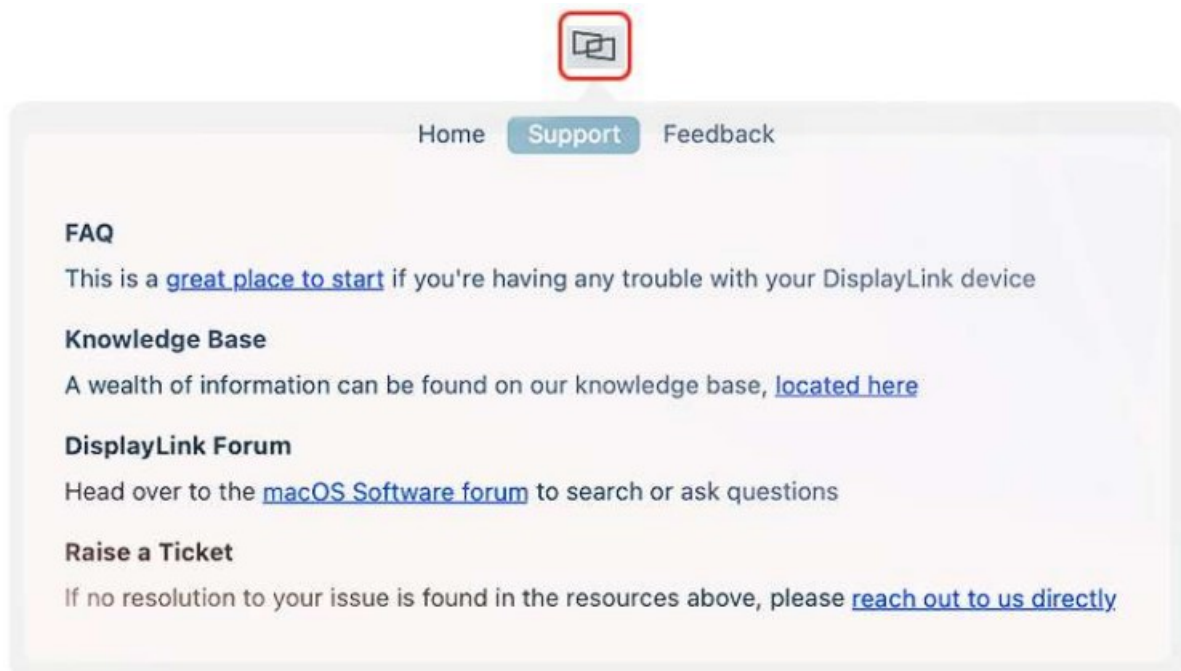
Home Support Feedback

FAQ

This is a great place to start if you're having any trouble with your DisplayLink device

Knowledge Base

A wealth of information can be found on our knowledge base, located here

DisplayLink Forum

Head over to the macOS Software forum to search or ask questions

Raise a Ticket

If no resolution to your issue is found in the resources above, please reach out to us directly